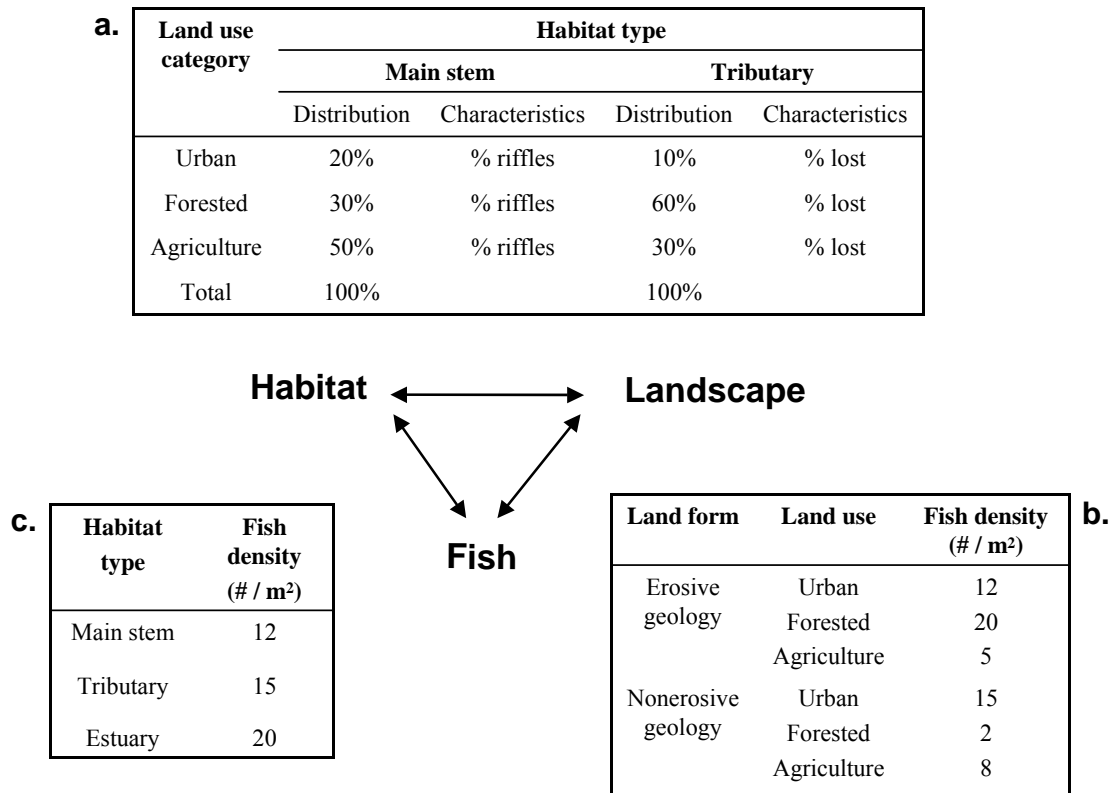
a.

| Land use category | Habitat type: Main stem – Distribution | Main stem – Characteristics | Tributary – Distribution | Tributary – Characteristics |
|---|---|---|---|---|
| Urban | 20% | % riffles | 10% | % lost |
| Forested | 30% | % riffles | 60% | % lost |
| Agriculture | 50% | % riffles | 30% | % lost |
| Total | 100% | | 100% | |

Habitat

Landscape

Fish

c.

| Habitat type | Fish density (# / m²) |
|---|---|
| Main stem | 12 |
| Tributary | 15 |
| Estuary | 20 |

b.

| Land form | Land use | Fish density (# / m²) |
|---|---|---|
| Erosive geology | Urban | 12 |
| | Forested | 20 |
| | Agriculture | 5 |
| Nonerosive geology | Urban | 15 |
| | Forested | 2 |
| | Agriculture | 8 |